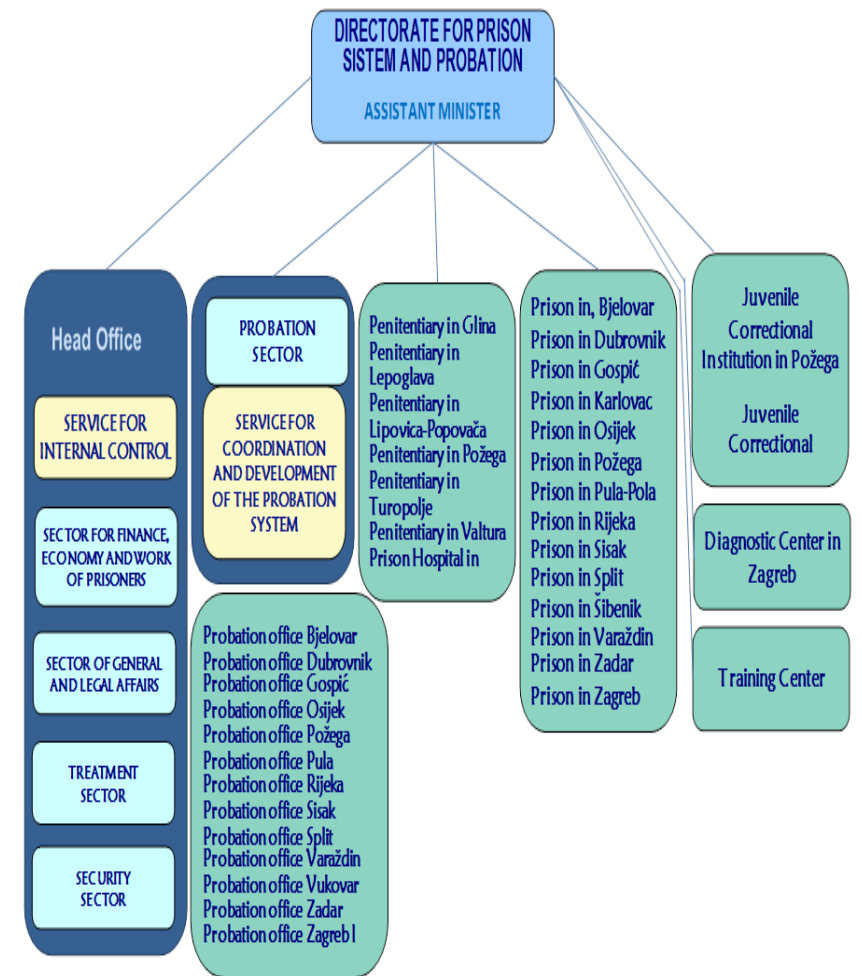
DIRECTORATE FOR PRISON SISTEM AND PROBATION

ASSISTANT MINISTER

Head Office

SERVICE FOR INTERNAL CONTROL

SECTOR FOR FINANCE, ECONOMY AND WORK OF PRISONERS

SECTOR OF GENERAL AND LEGAL AFFAIRS

TREATMENT SECTOR

SECURITY SECTOR

PROBATION SECTOR

SERVICE FOR COORDINATION AND DEVELOPMENT OF THE PROBATION SYSTEM

Probation office Bjelovar
Probation office Dubrovnik
Probation office Gospić
Probation office Osijek
Probation office Požega
Probation office Pula
Probation office Rijeka
Probation office Sisak
Probation office Split
Probation office Varaždin
Probation office Vukovar
Probation office Zadar
Probation office Zagreb I

Penitentiary in Glina
Penitentiary in Lepoglava
Penitentiary in Lipovica-Popovača
Penitentiary in Požega
Penitentiary in Turopolje
Penitentiary in Valtura
Prison Hospital in

Prison in, Bjelovar
Prison in Dubrovnik
Prison in Gospić
Prison in Karlovac
Prison in Osijek
Prison in Požega
Prison in Pula-Pola
Prison in Rijeka
Prison in Sisak
Prison in Split
Prison in Šibenik
Prison in Varaždin
Prison in Zadar
Prison in Zagreb

Juvenile Correctional Institution in Požega

Juvenile Correctional

Diagnostic Center in Zagreb

Training Center